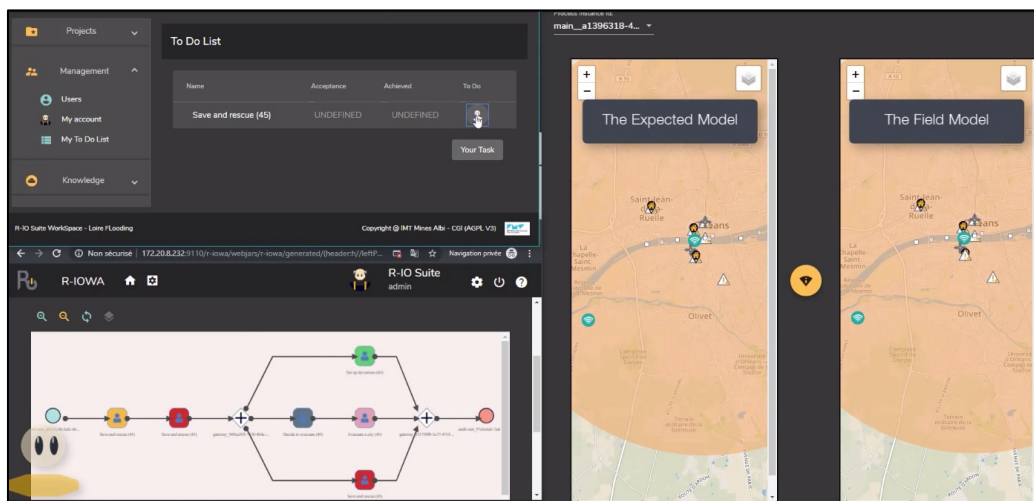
Projects

Management

Users

My account

My To Do List

Knowledge

To Do List

| Name | Acceptance | Achieved | To Do |
|---|---|---|---|
| Save and rescue (45) | UNDEFINED | UNDEFINED | |

Your Task

R-IO Suite WorkSpace - Loire FLooding

Copyright @ IMT Mines Albi - CGI (AGPL V3)

Non sécurisé | 172.20.8.232:9110/r-iowa/webjars/r-iowa/generated/{header:h//leftP...

Navigation privée

R-IOWA

R-IO Suite
admin

Save and rescue (45)

Save and rescue (45)

Decide to evacuate (45)

Evacuate a city (45)

Set up decision (45)

Save and rescue (45)

Process instance id:

main__a1396318-4...

+
−

The Expected Model

Saint-Jean-de-la-Ruelle

Orléans

La Chapelle-Saint-Mesmin

Olivet

+
−

The Field Model

Saint-Jean-de-la-Ruelle

Orléans

La Chapelle-Saint-Mesmin

Olivet